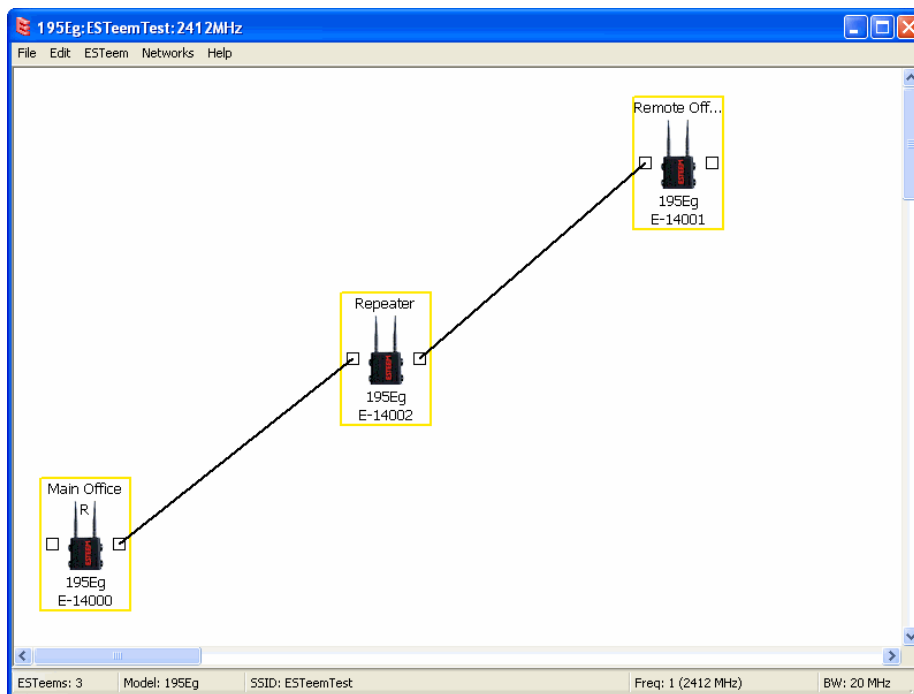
195Eg:ESTeemTest:2412MHz

File Edit ESTeem Networks Help

Remote Off...
195Eg
E-14001

Repeater
195Eg
E-14002

Main Office
R
195Eg
E-14000

ESTeems: 3 | Model: 195Eg | SSID: ESTeemTest | Freq: 1 (2412 MHz) | BW: 20 MHz